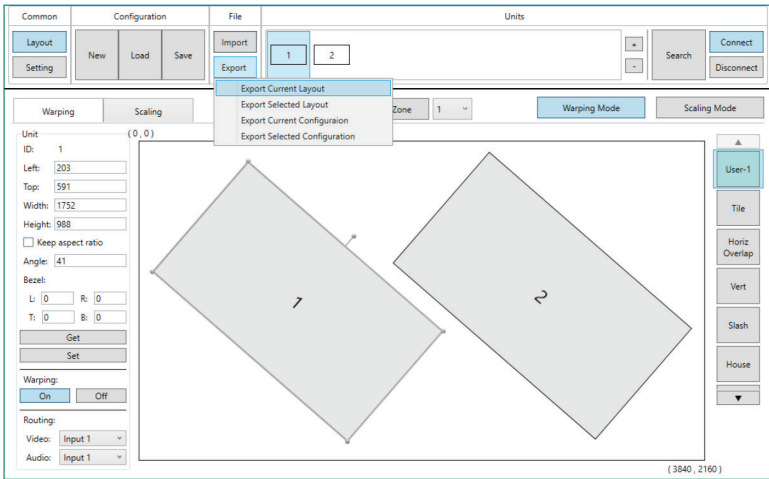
Common

Layout

Setting

Configuration

New

Load

Save

File

Import

Export

Export Current Layout

Export Selected Layout

Export Current Configuraion

Export Selected Configuration

Units

1

2

+

-

Search

Connect

Disconnect

Warping

Scaling

Zone

1

Warping Mode

Scaling Mode

Unit

( 0 , 0 )

ID: 1

Left: 203

Top: 591

Width: 1752

Height: 988

Keep aspect ratio

Angle: 41

Bezel:

L: 0 R: 0

T: 0 B: 0

Get

Set

Warping:

On

Off

Routing:

Video: Input 1

Audio: Input 1

1

2

User-1

Tile

Horiz Overlap

Vert

Slash

House

( 3840 , 2160 )